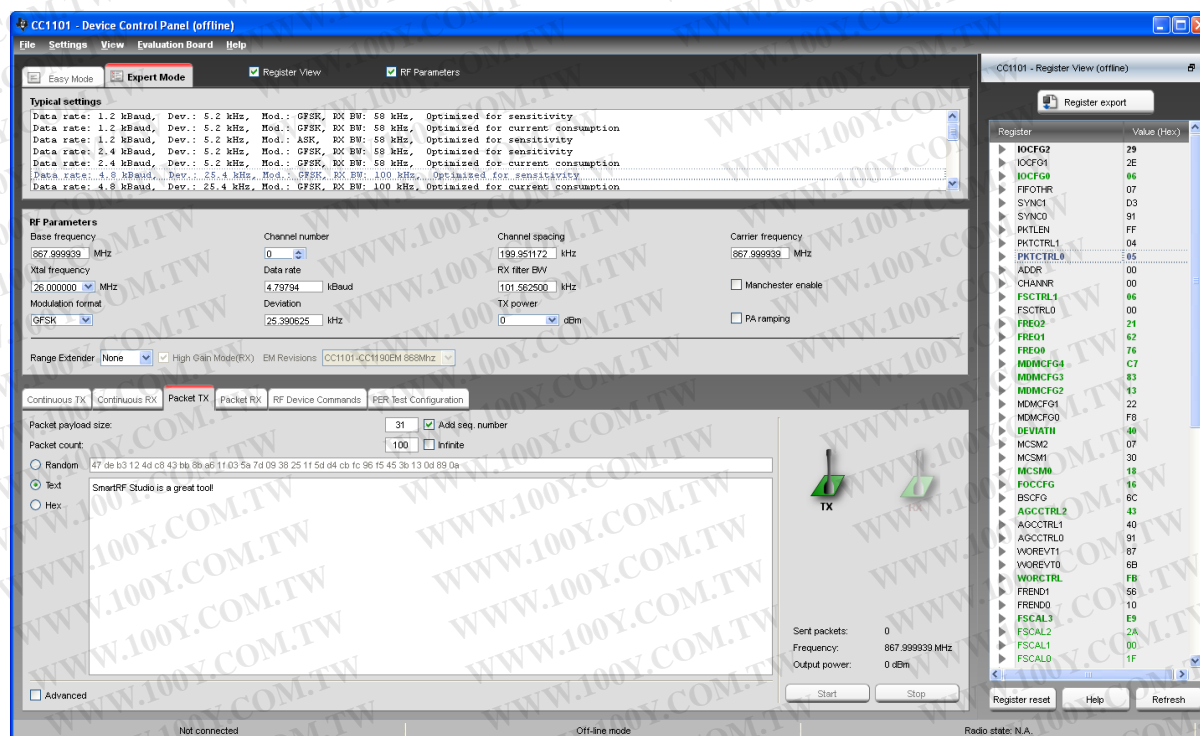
CC1101 - Device Control Panel (offline)

File Settings View Evaluation Board Help

Easy Mode | Expert Mode | Register View | RF Parameters

Typical settings

Data rate: 1.2 kBaud, Dev.: 5.2 kHz, Mod.: GFSK, RX BW: 58 kHz, Optimized for sensitivity
Data rate: 1.2 kBaud, Dev.: 5.2 kHz, Mod.: GFSK, RX BW: 58 kHz, Optimized for current consumption
Data rate: 1.2 kBaud, Dev.: 5.2 kHz, Mod.: ASK, RX BW: 58 kHz, Optimized for sensitivity
Data rate: 2.4 kBaud, Dev.: 5.2 kHz, Mod.: GFSK, RX BW: 58 kHz, Optimized for sensitivity
Data rate: 2.4 kBaud, Dev.: 5.2 kHz, Mod.: GFSK, RX BW: 58 kHz, Optimized for current consumption
Data rate: 4.8 kBaud, Dev.: 25.4 kHz, Mod.: GFSK, RX BW: 100 kHz, Optimized for sensitivity
Data rate: 4.8 kBaud, Dev.: 25.4 kHz, Mod.: GFSK, RX BW: 100 kHz, Optimized for current consumption

RF Parameters

Base frequency 867.999939 MHz
Channel number 0
Channel spacing 199.951172 kHz
Carrier frequency 867.999939 MHz
Xtal frequency 26.000000 MHz
Data rate 4.79794 kBaud
RX filter BW 101.562500 kHz
Manchester enable
Modulation format GFSK
Deviation 25.390625 kHz
TX power 0 dBm
PA ramping

Range Extender None | High Gain Mode(RX) | EM Revisions CC1101-CC1190EM 868Mhz

Continuous TX | Continuous RX | Packet TX | Packet RX | RF Device Commands | PER Test Configuration

Packet payload size: 31 | Add seq. number
Packet count: 100 | Infinite
Random 47 de b3 12 4d c8 43 bb 8b a6 1f 03 5a 7d 09 38 25 1f 5d d4 cb fc 96 f5 45 3b 13 0d 89 0a
Text SmartRF Studio is a great tool!
Hex

TX | RX

Sent packets: 0
Frequency: 867.999939 MHz
Output power: 0 dBm

Advanced
Start | Stop

Not connected | Off-line mode | Radio state: N.A.

CC1101 - Register View (offline)

Register export

| Register | Value (Hex) |
|---|---|
| IOCFG2 | 29 |
| IOCFG1 | 2E |
| IOCFG0 | 06 |
| FIFOTHR | 07 |
| SYNC1 | D3 |
| SYNC0 | 91 |
| PKTLEN | FF |
| PKTCTRL1 | 04 |
| PKTCTRL0 | 05 |
| ADDR | 00 |
| CHANNR | 00 |
| FSCTRL1 | 06 |
| FSCTRL0 | 00 |
| FREQ2 | 21 |
| FREQ1 | 62 |
| FREQ0 | 76 |
| MDMCFG4 | C7 |
| MDMCFG3 | 83 |
| MDMCFG2 | 13 |
| MDMCFG1 | 22 |
| MDMCFG0 | F8 |
| DEVIATN | 40 |
| MCSM2 | 07 |
| MCSM1 | 30 |
| MCSM0 | 18 |
| FOCCFG | 16 |
| BSCFG | 6C |
| AGCCTRL2 | 43 |
| AGCCTRL1 | 40 |
| AGCCTRL0 | 91 |
| WOREVT1 | 87 |
| WOREVT0 | 6B |
| WORCTRL | FB |
| FREND1 | 56 |
| FREND0 | 10 |
| FSCAL3 | E9 |
| FSCAL2 | 2A |
| FSCAL1 | 00 |
| FSCAL0 | 1F |

Register reset | Help | Refresh

WWW.100Y.COM.TW